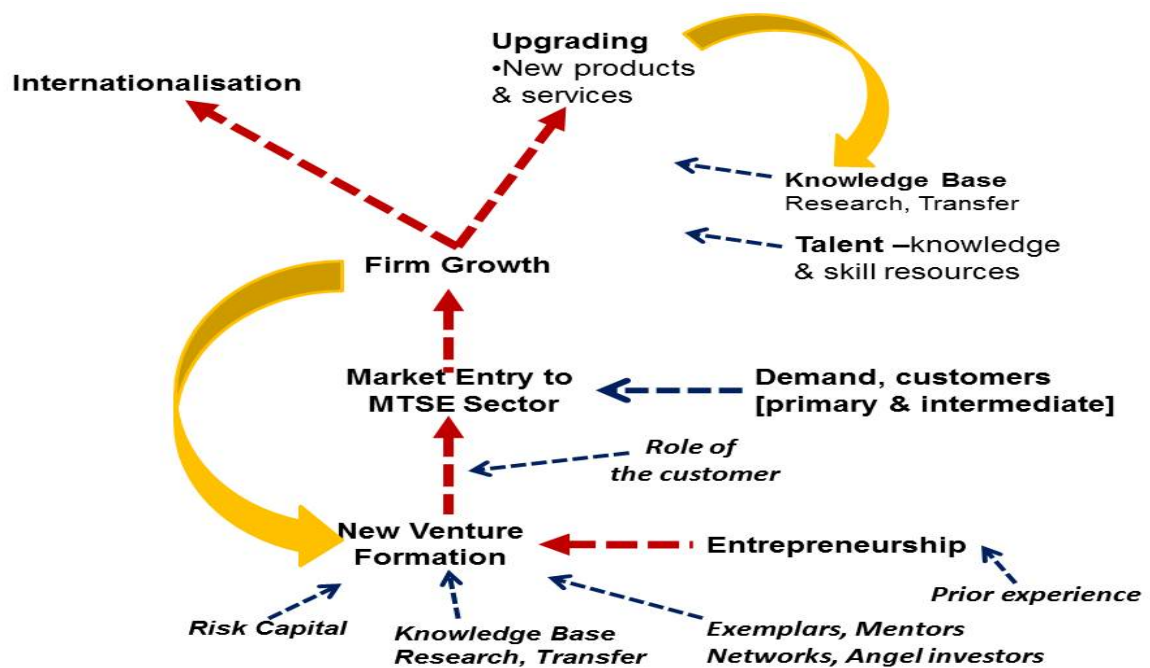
Internationalisation

Upgrading
•New products & services

Knowledge Base
Research, Transfer

Talent –knowledge & skill resources

Firm Growth

Market Entry to MTSE Sector

Demand, customers [primary & intermediate]

Role of the customer

New Venture Formation

Entrepreneurship

Prior experience

Risk Capital

Knowledge Base Research, Transfer

Exemplars, Mentors Networks, Angel investors